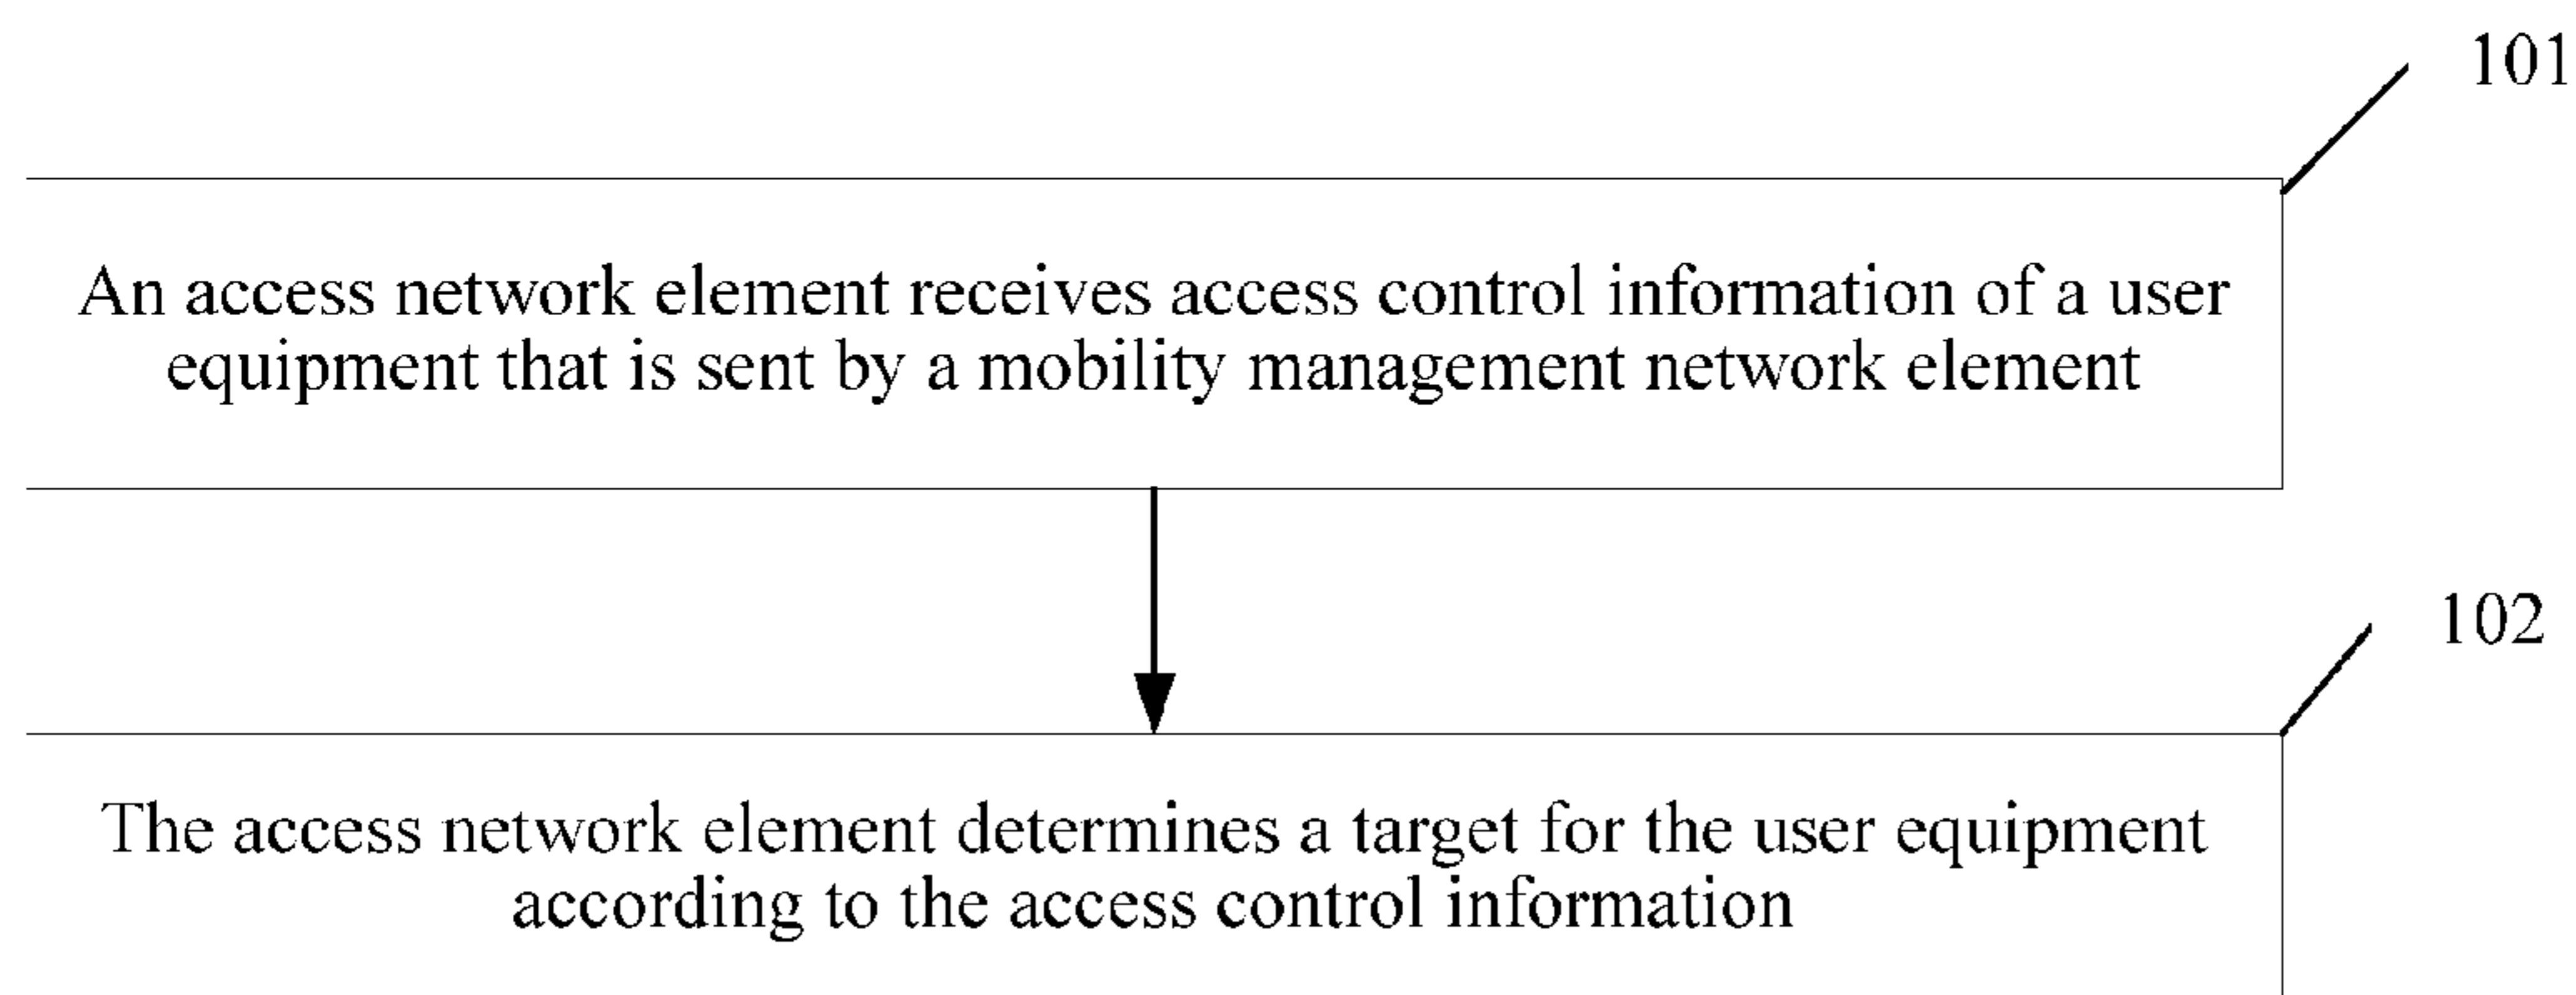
101

An access network element receives access control information of a user equipment that is sent by a mobility management network element

102

The access network element determines a target for the user equipment according to the access control information